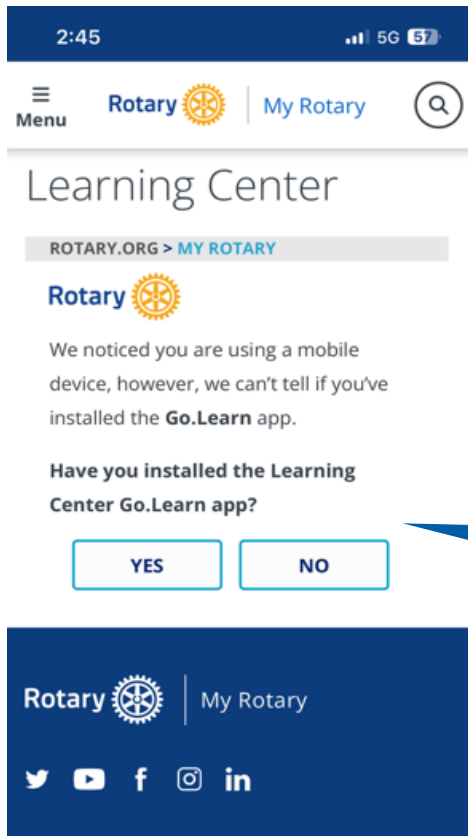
2:45
5G 57

Menu
Rotary
My Rotary

Learning Center

ROTARY.ORG > MY ROTARY

Rotary

We noticed you are using a mobile device, however, we can't tell if you've installed the **Go.Learn** app.

**Have you installed the Learning Center Go.Learn app?**

YES
NO

Rotary
My Rotary